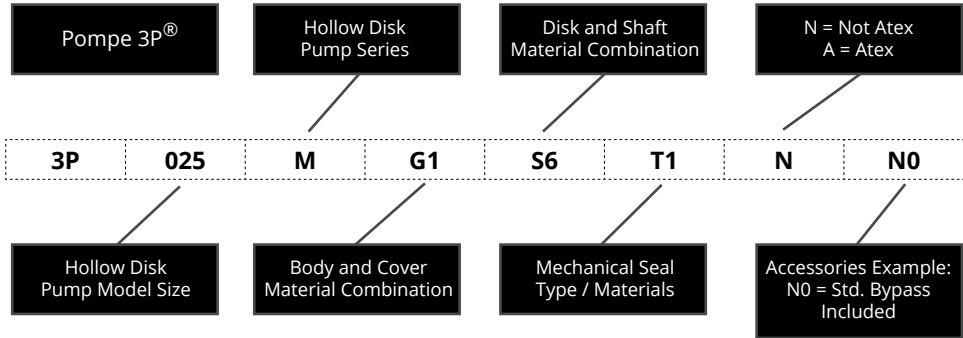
Pompe 3P®

Hollow Disk Pump Series

Disk and Shaft Material Combination

N = Not Atex
A = Atex

| 3P | 025 | M | G1 | S6 | T1 | N | N0 |
|---|---|---|---|---|---|---|---|

Hollow Disk Pump Model Size

Body and Cover Material Combination

Mechanical Seal Type / Materials

Accessories Example:
N0 = Std. Bypass Included